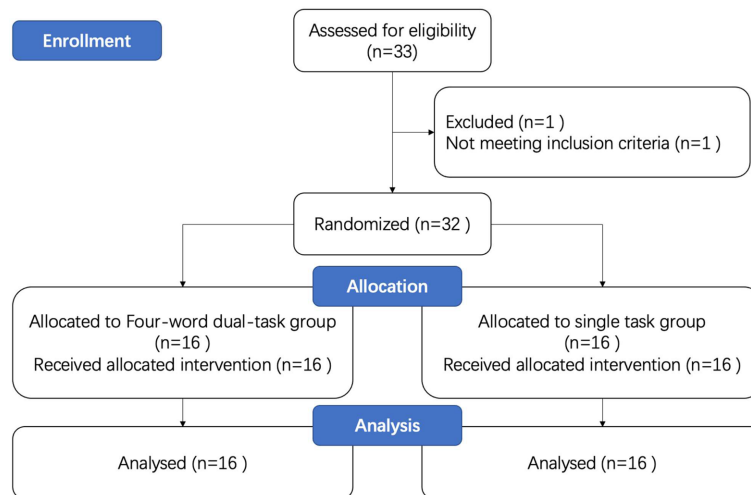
Enrollment

Assessed for eligibility (n=33)

Excluded (n=1 )
Not meeting inclusion criteria (n=1 )

Randomized (n=32 )

Allocation

Allocated to Four-word dual-task group (n=16 )
Received allocated intervention (n=16 )

Allocated to single task group (n=16 )
Received allocated intervention (n=16 )

Analysis

Analysed (n=16 )

Analysed (n=16 )